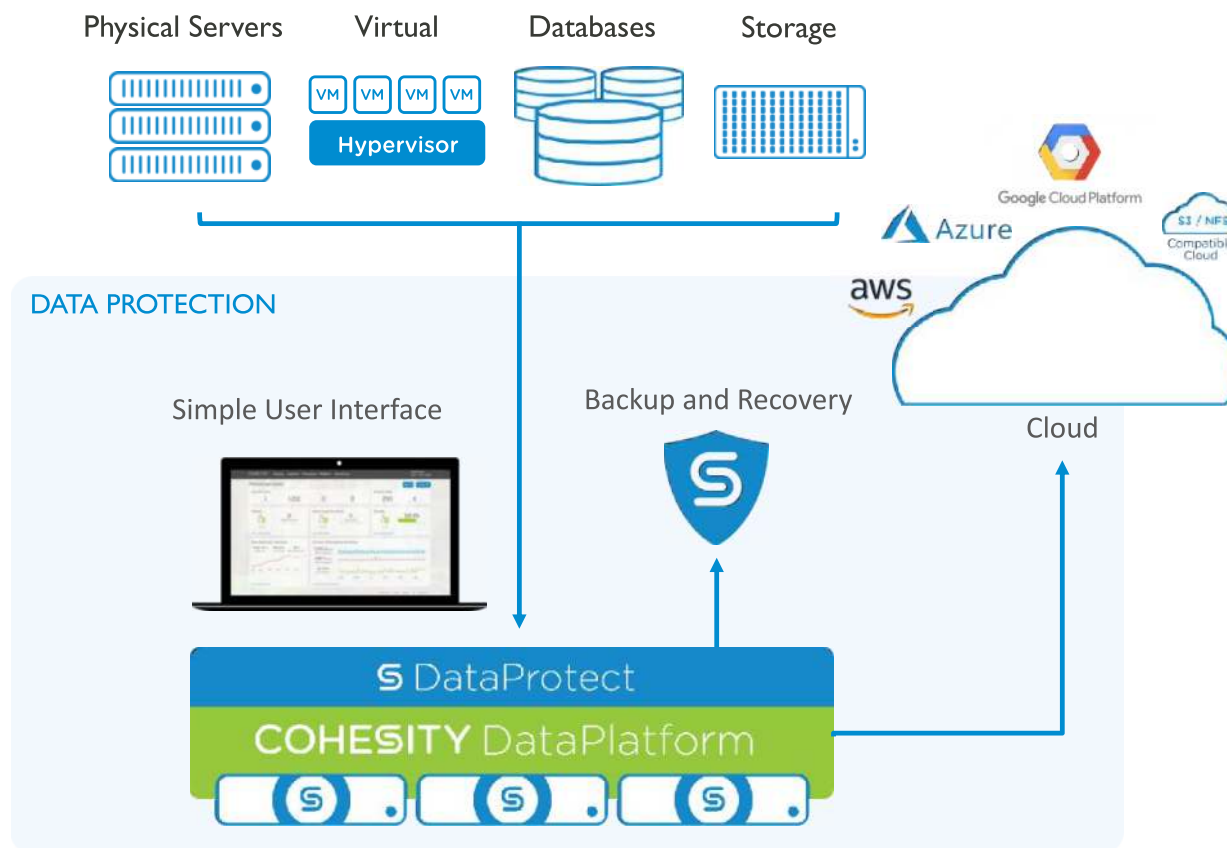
Physical Servers

Virtual

VM VM VM VM

Hypervisor

Databases

Storage

Google Cloud Platform

Azure

S3 / NFS
Compatible
Cloud

aws

DATA PROTECTION

Simple User Interface

Backup and Recovery

Cloud

DataProtect

COHESITY DataPlatform